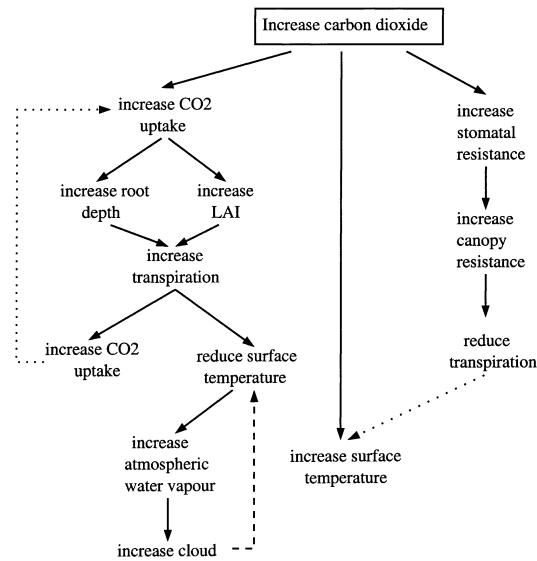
Increase carbon dioxide

increase CO2 uptake

increase root depth

increase LAI

increase transpiration

increase CO2 uptake

reduce surface temperature

increase atmospheric water vapour

increase cloud

increase surface temperature

increase stomatal resistance

increase canopy resistance

reduce transpiration